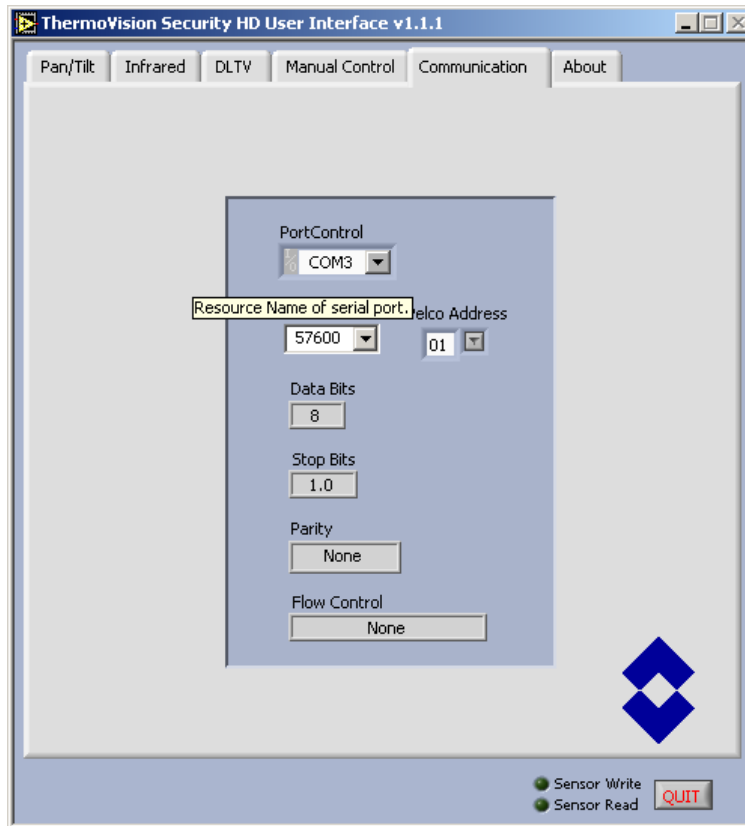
ThermoVision Security HD User Interface v1.1.1

Pan/Tilt | Infrared | DLTV | Manual Control | Communication | About

PortControl
I/O COM3

Resource Name of serial port.

elco Address

57600

01

Data Bits
8

Stop Bits
1.0

Parity
None

Flow Control
None

Sensor Write
Sensor Read
QUIT